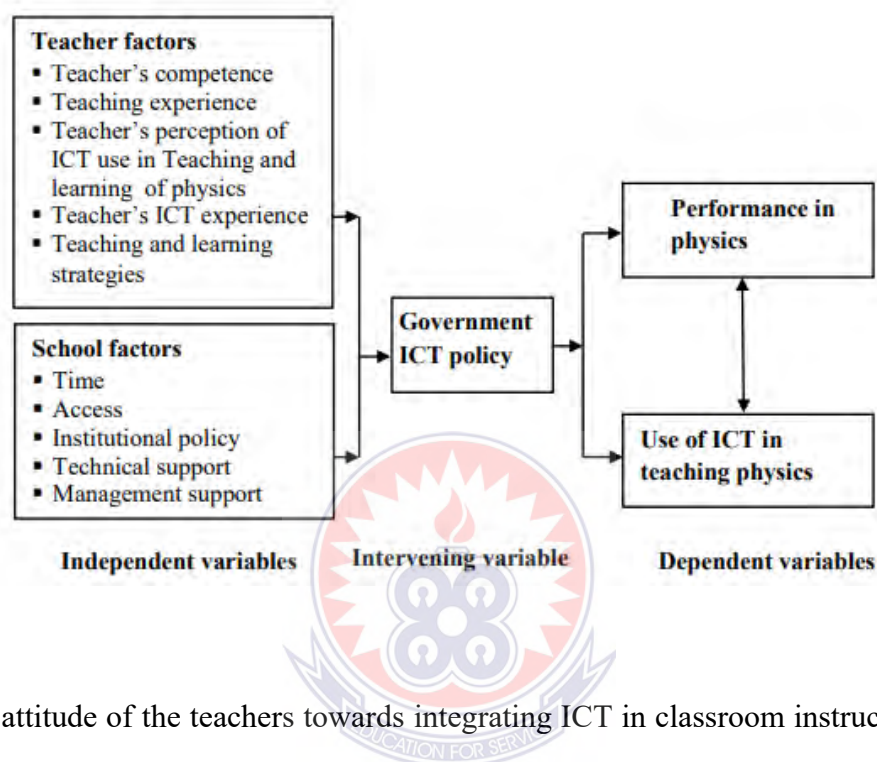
**Teacher factors**
- Teacher's competence
- Teaching experience
- Teacher's perception of ICT use in Teaching and learning of physics
- Teacher's ICT experience
- Teaching and learning strategies

**School factors**
- Time
- Access
- Institutional policy
- Technical support
- Management support

**Government ICT policy**

**Performance in physics**

**Use of ICT in teaching physics**

**Independent variables** **Intervening variable** **Dependent variables**

EDUCATION FOR SERVI

attitude of the teachers towards integrating ICT in classroom instruc